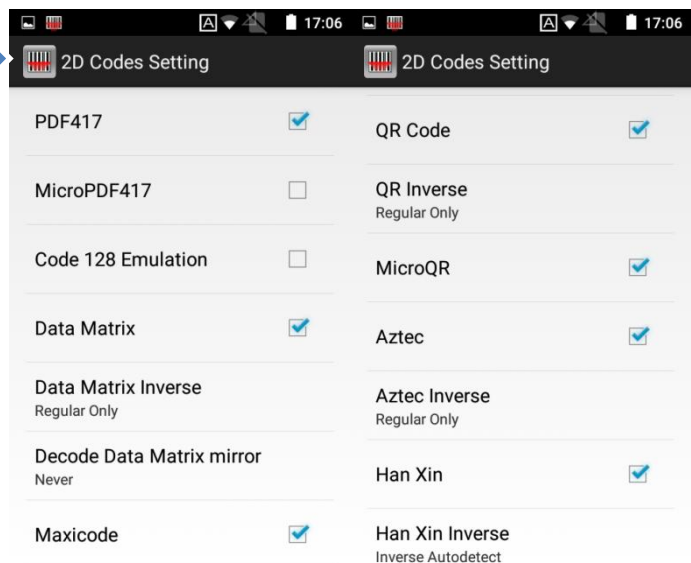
17:06

2D Codes Setting

PDF417

MicroPDF417

Code 128 Emulation

Data Matrix

Data Matrix Inverse
Regular Only

Decode Data Matrix mirror
Never

Maxicode

17:06

2D Codes Setting

QR Code

QR Inverse
Regular Only

MicroQR

Aztec

Aztec Inverse
Regular Only

Han Xin

Han Xin Inverse
Inverse Autodetect